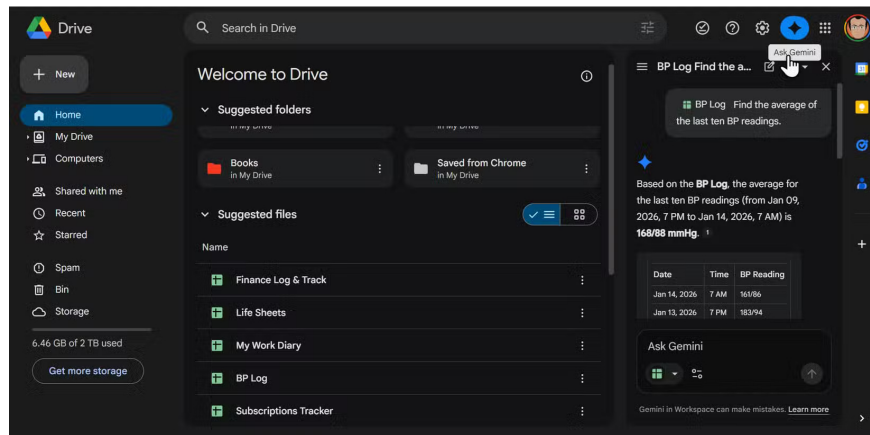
Drive

Search in Drive

Ask Gemini

New

Home
My Drive
Computers

Shared with me
Recent
Starred

Spam
Bin
Storage

6.46 GB of 2 TB used

Get more storage

Welcome to Drive

Suggested folders

in My Drive
in My Drive

Books
in My Drive

Saved from Chrome
in My Drive

Suggested files

Name

Finance Log & Track
Life Sheets
My Work Diary
BP Log
Subscriptions Tracker

BP Log Find the a...

BP Log Find the average of the last ten BP readings.

Based on the **BP Log**, the average for the last ten BP readings (from Jan 09, 2026, 7 PM to Jan 14, 2026, 7 AM) is **168/88 mmHg.** 1

| Date | Time | BP Reading |
|---|---|---|
| Jan 14, 2026 | 7 AM | 161/86 |
| Jan 13, 2026 | 7 PM | 183/94 |

Ask Gemini

Gemini in Workspace can make mistakes. Learn more